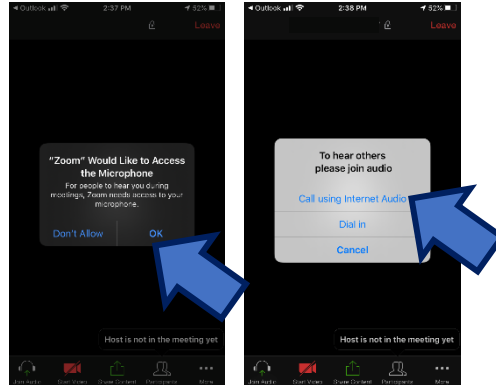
◂ Outlook 2:37 PM 52%

Leave

"Zoom" Would Like to Access the Microphone

For people to hear you during meetings, Zoom needs access to your microphone.

Don't Allow OK

Host is not in the meeting yet

Join Audio Start Video Share Content Participants More

◂ Outlook 2:38 PM 52%

Leave

To hear others please join audio

Call using Internet Audio

Dial in

Cancel

Host is not in the meeting yet

Join Audio Start Video Share Content Participants More